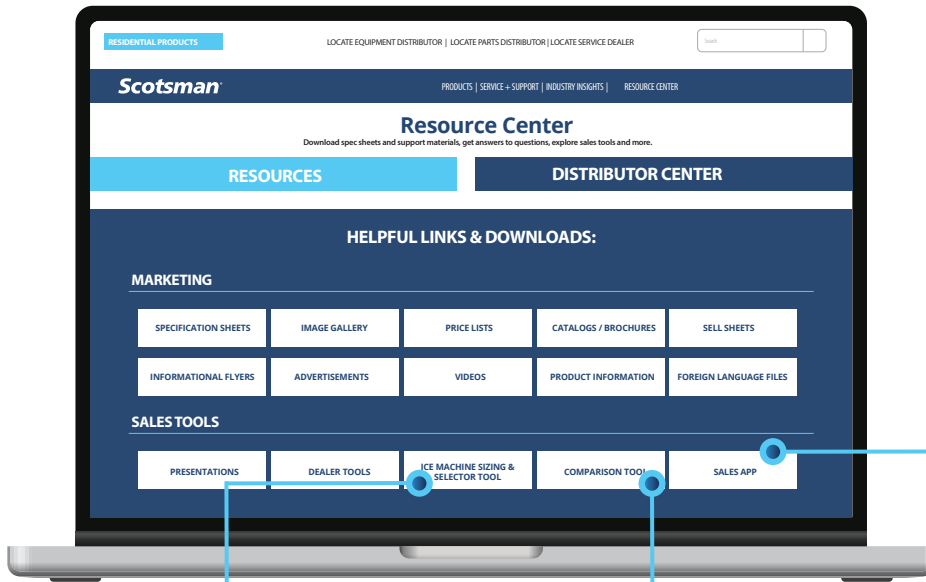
RESIDENTIAL PRODUCTS

LOCATE EQUIPMENT DISTRIBUTOR | LOCATE PARTS DISTRIBUTOR | LOCATE SERVICE DEALER

Search

Scotsman

PRODUCTS | SERVICE + SUPPORT | INDUSTRY INSIGHTS | RESOURCE CENTER

Resource Center

Download spec sheets and support materials, get answers to questions, explore sales tools and more.

RESOURCES

DISTRIBUTOR CENTER

HELPFUL LINKS & DOWNLOADS:

MARKETING

SPECIFICATION SHEETS

IMAGE GALLERY

PRICE LISTS

CATALOGS / BROCHURES

SELL SHEETS

INFORMATIONAL FLYERS

ADVERTISEMENTS

VIDEOS

PRODUCT INFORMATION

FOREIGN LANGUAGE FILES

SALES TOOLS

PRESENTATIONS

DEALER TOOLS

ICE MACHINE SIZING & SELECTOR TOOL

COMPARISON TOOL

SALES APP